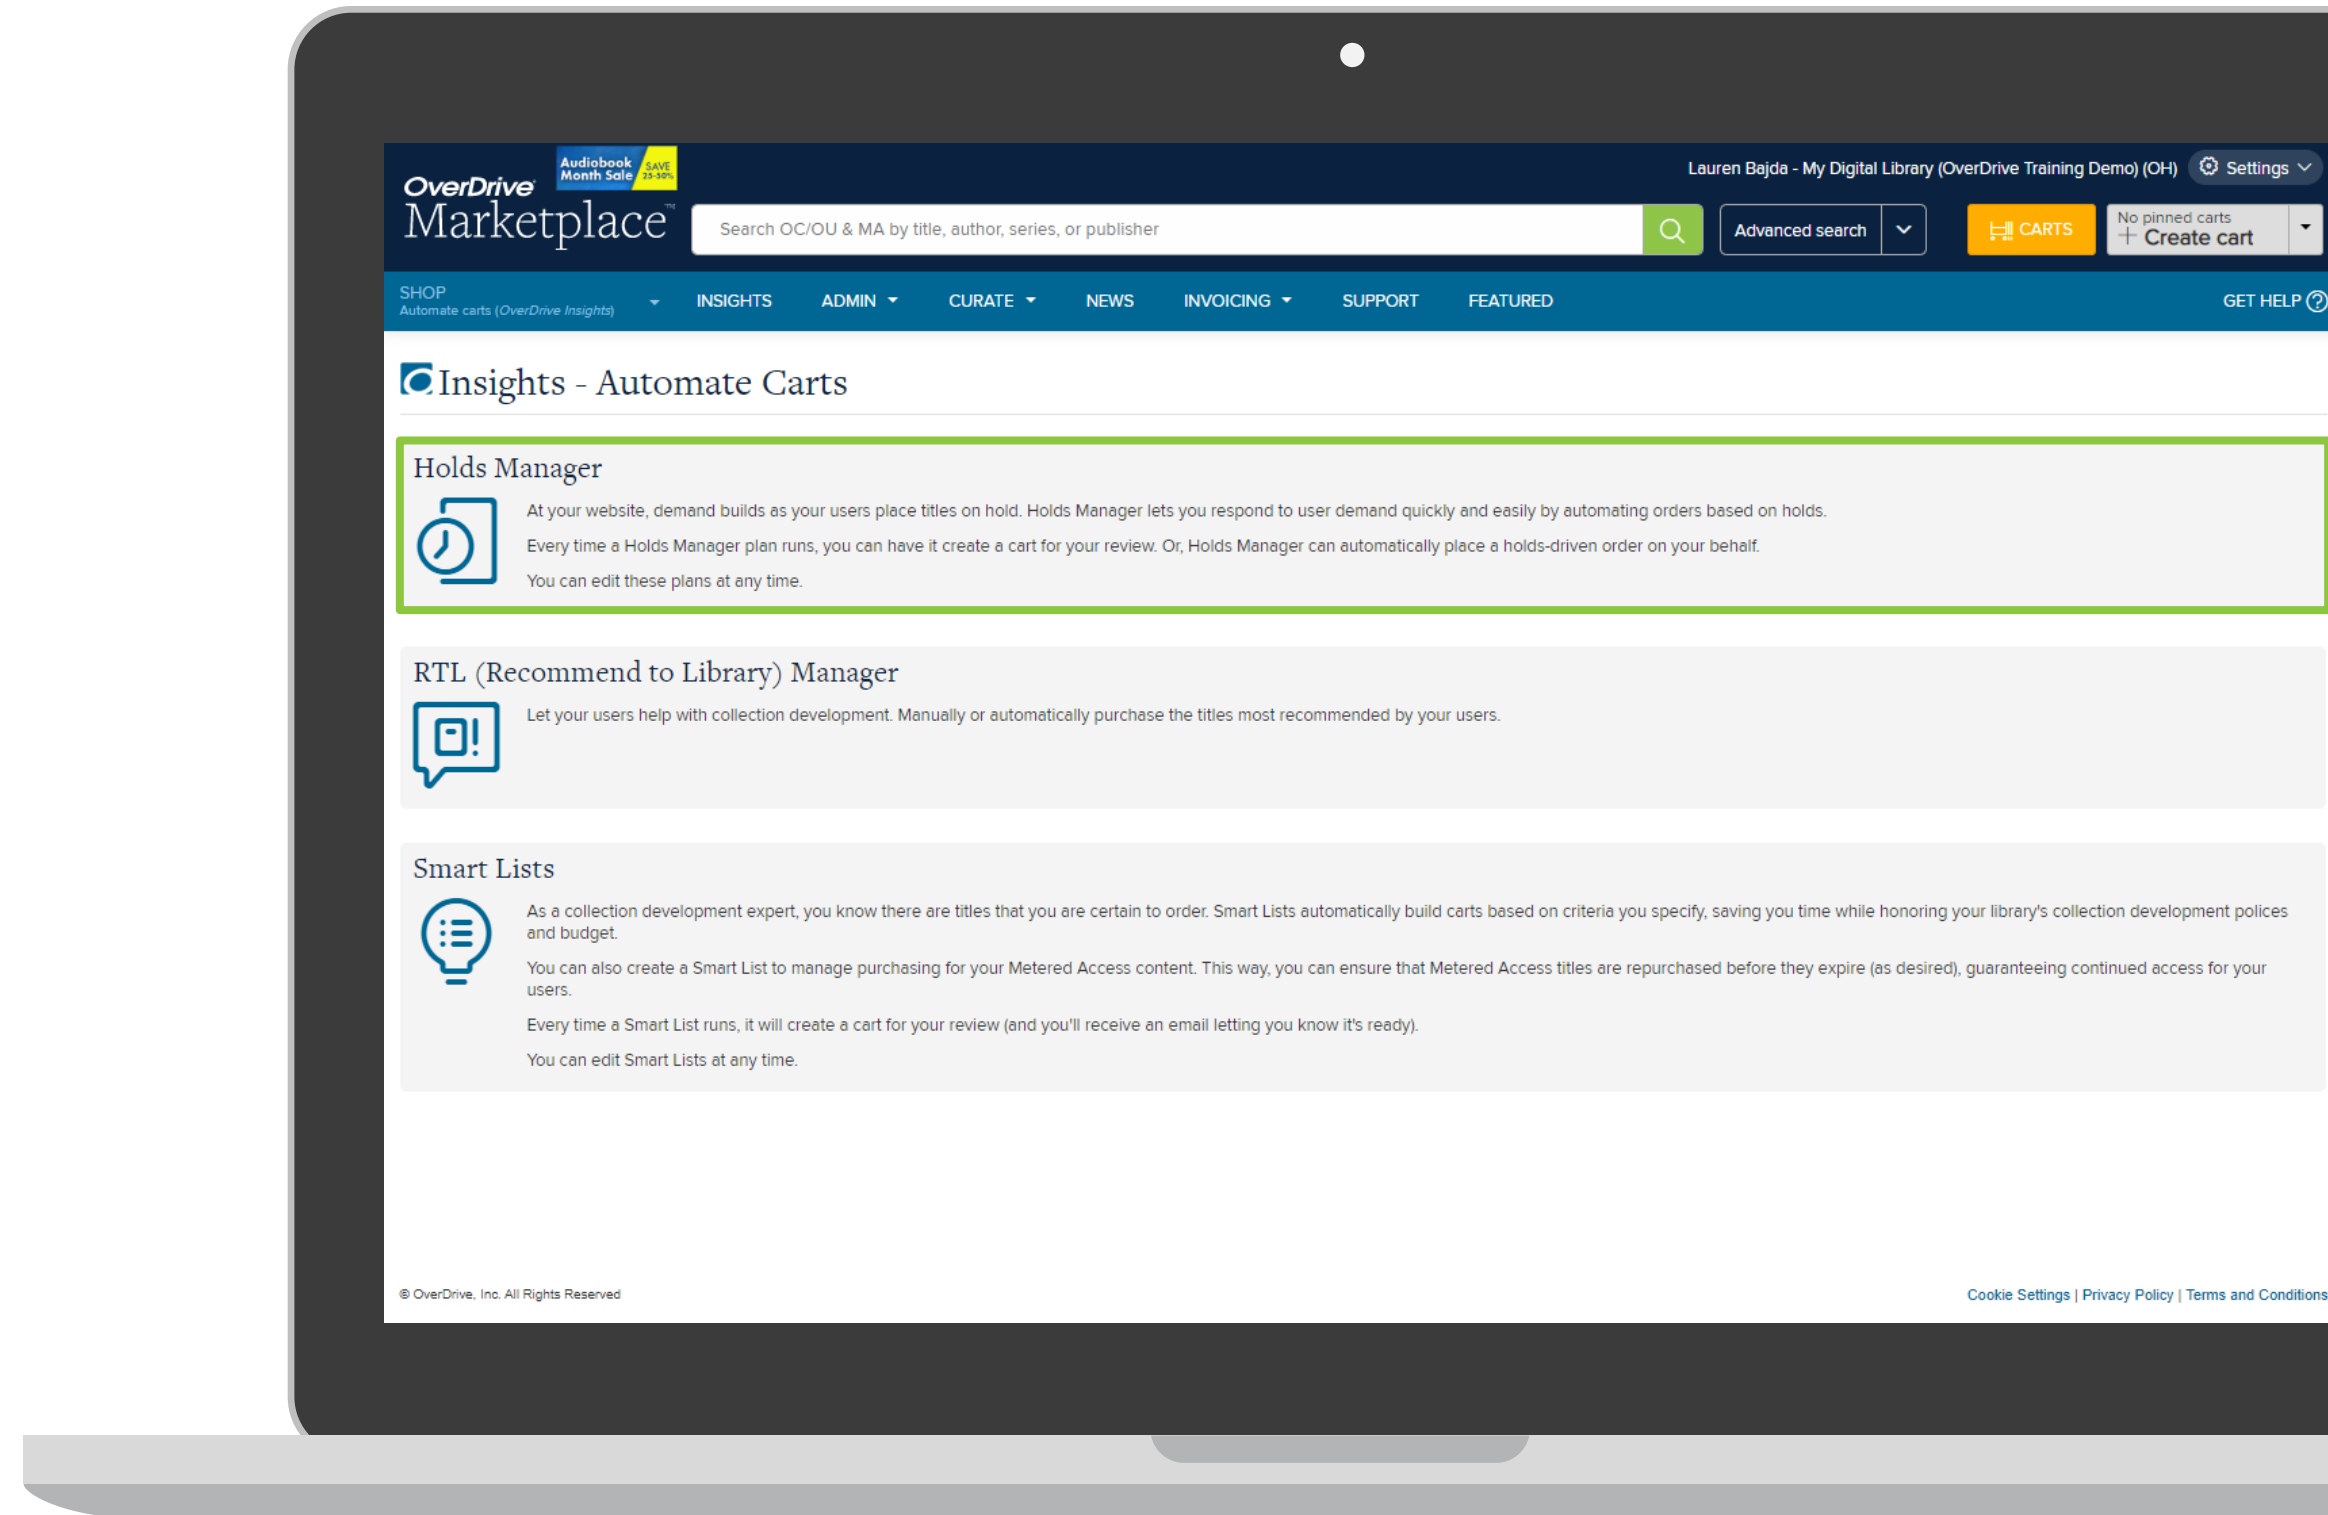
OverDrive Marketplace

Audiobook Month Sale SAVE 25-50%

Lauren Bajda - My Digital Library (OverDrive Training Demo) (OH) Settings

Search OC/OU & MA by title, author, series, or publisher

Advanced search

CARTS

No pinned carts
+ Create cart

SHOP
Automate carts (OverDrive Insights)

INSIGHTS ADMIN CURATE NEWS INVOICING SUPPORT FEATURED GET HELP

Insights - Automate Carts

Holds Manager

At your website, demand builds as your users place titles on hold. Holds Manager lets you respond to user demand quickly and easily by automating orders based on holds.

Every time a Holds Manager plan runs, you can have it create a cart for your review. Or, Holds Manager can automatically place a holds-driven order on your behalf.

You can edit these plans at any time.

RTL (Recommend to Library) Manager

Let your users help with collection development. Manually or automatically purchase the titles most recommended by your users.

Smart Lists

As a collection development expert, you know there are titles that you are certain to order. Smart Lists automatically build carts based on criteria you specify, saving you time while honoring your library's collection development polices and budget.

You can also create a Smart List to manage purchasing for your Metered Access content. This way, you can ensure that Metered Access titles are repurchased before they expire (as desired), guaranteeing continued access for your users.

Every time a Smart List runs, it will create a cart for your review (and you'll receive an email letting you know it's ready).

You can edit Smart Lists at any time.

© OverDrive, Inc. All Rights Reserved

Cookie Settings | Privacy Policy | Terms and Conditions